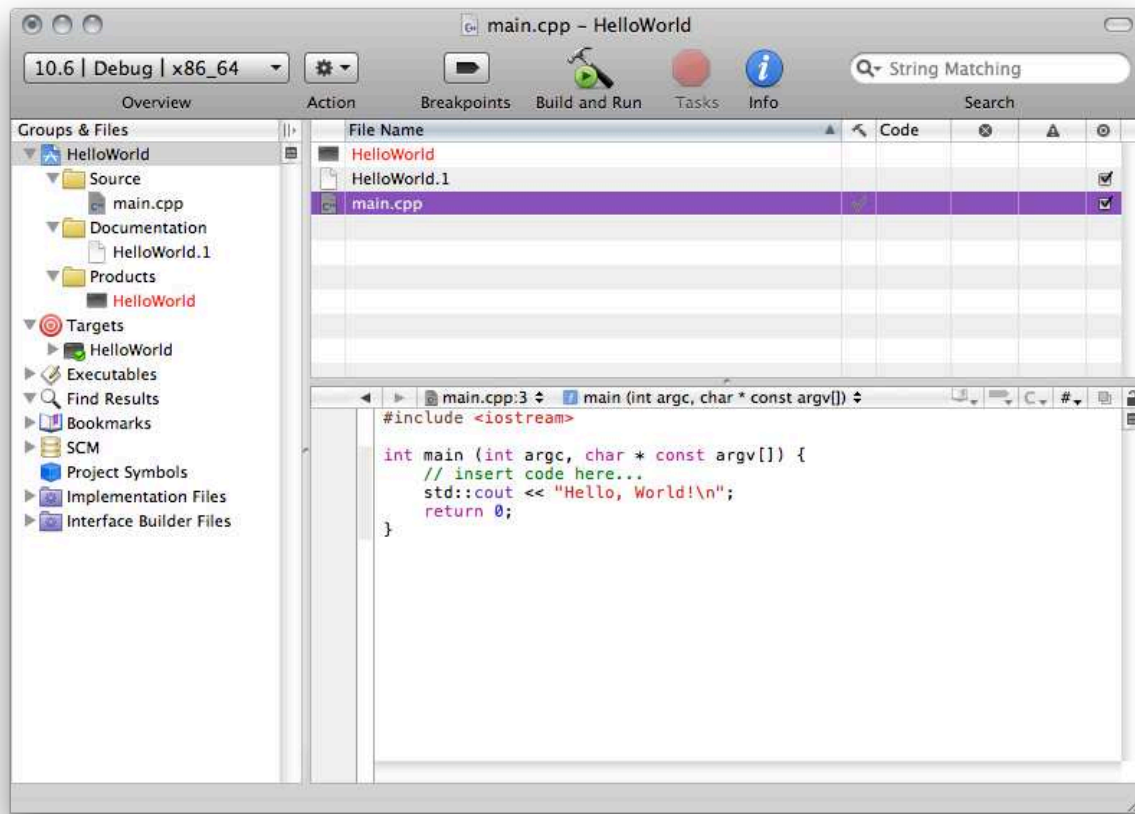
main.cpp – HelloWorld

10.6 | Debug | x86_64
Overview
Action
Breakpoints
Build and Run
Tasks
Info
String Matching
Search

Groups & Files
HelloWorld
Source
main.cpp
Documentation
HelloWorld.1
Products
HelloWorld
Targets
HelloWorld
Executables
Find Results
Bookmarks
SCM
Project Symbols
Implementation Files
Interface Builder Files

| File Name | Code |
|---|---|
| HelloWorld | |
| HelloWorld.1 | |
| main.cpp | |

main.cpp:3
main (int argc, char * const argv[])

#include <iostream>

int main (int argc, char * const argv[]) {
    // insert code here...
    std::cout << "Hello, World!\n";
    return 0;
}